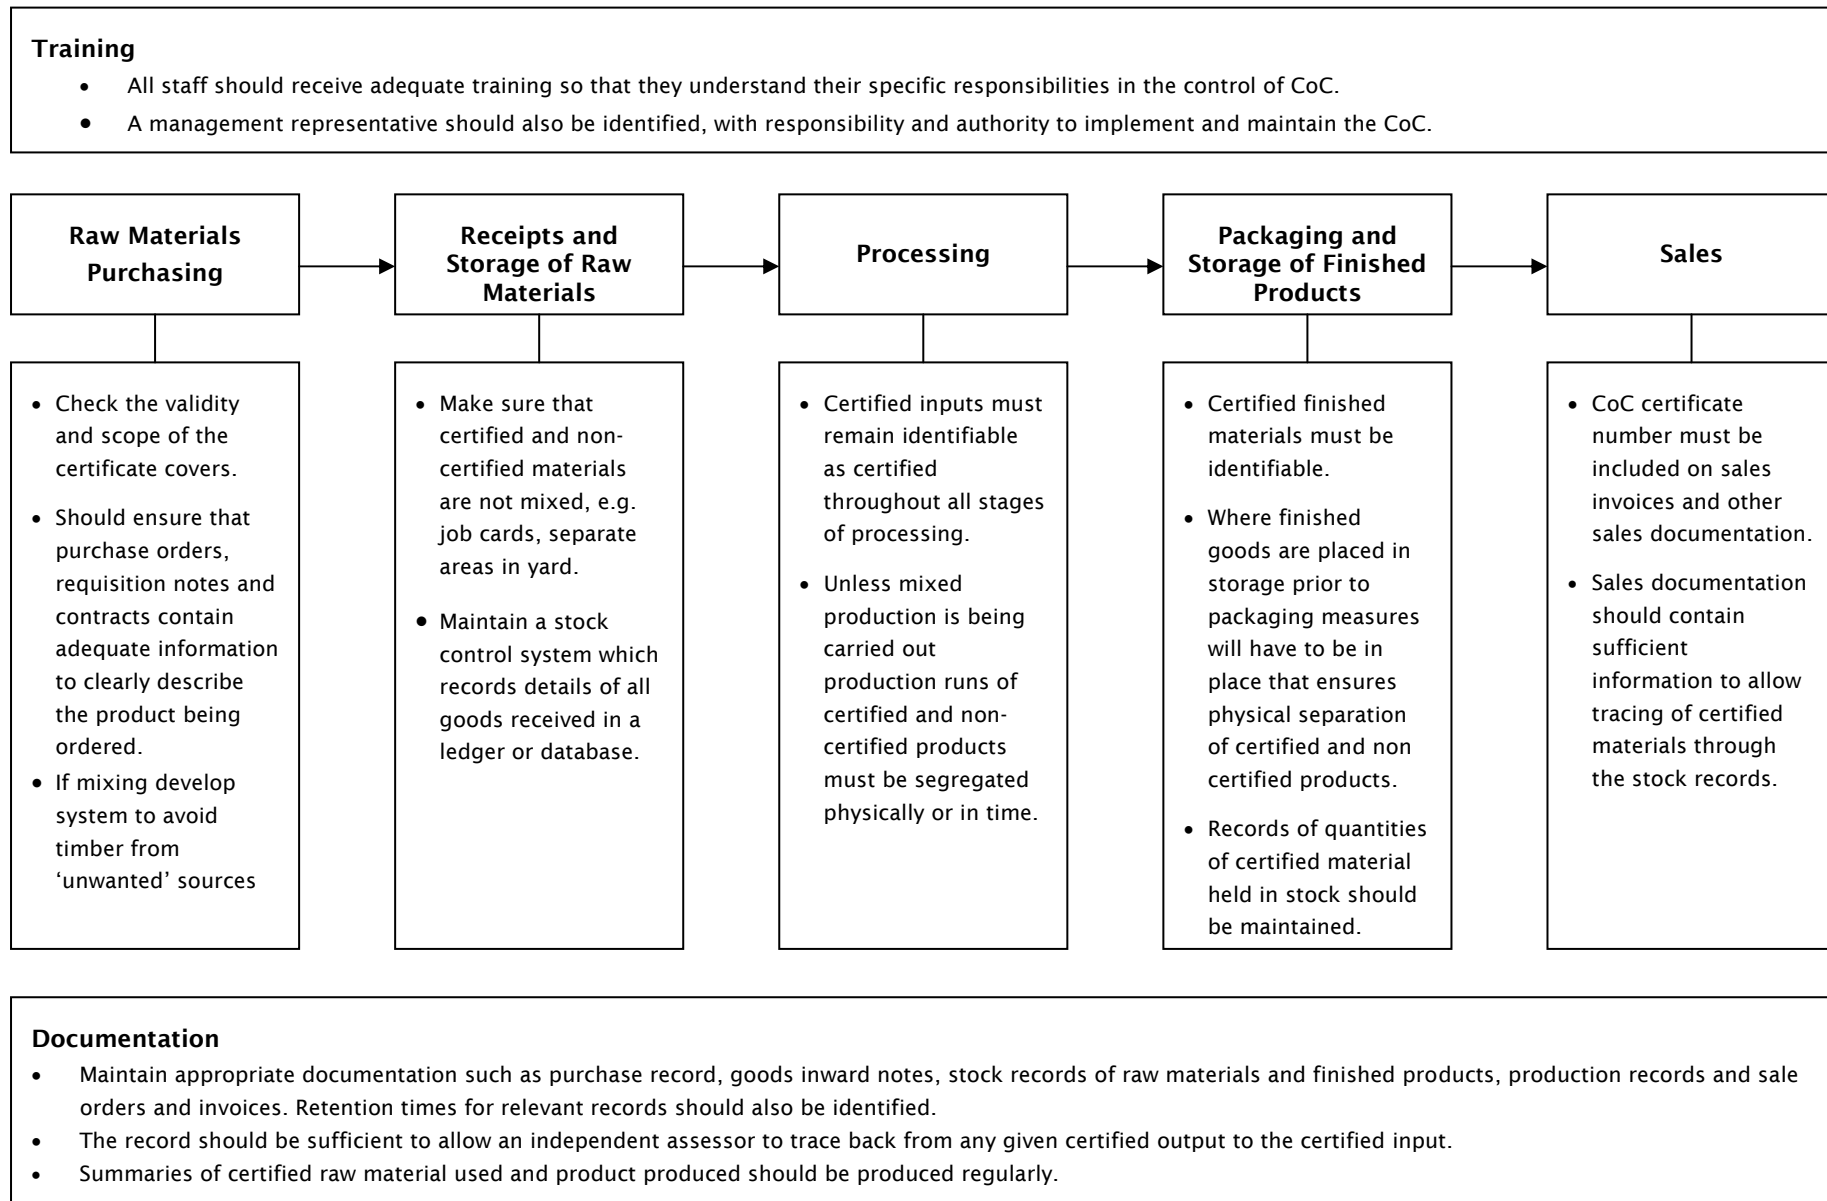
**Training**

- All staff should receive adequate training so that they understand their specific responsibilities in the control of CoC.
- A management representative should also be identified, with responsibility and authority to implement and maintain the CoC.

**Raw Materials Purchasing**

- Check the validity and scope of the certificate covers.
- Should ensure that purchase orders, requisition notes and contracts contain adequate information to clearly describe the product being ordered.
- If mixing develop system to avoid timber from 'unwanted' sources

**Receipts and Storage of Raw Materials**

- Make sure that certified and non-certified materials are not mixed, e.g. job cards, separate areas in yard.
- Maintain a stock control system which records details of all goods received in a ledger or database.

**Processing**

- Certified inputs must remain identifiable as certified throughout all stages of processing.
- Unless mixed production is being carried out production runs of certified and non-certified products must be segregated physically or in time.

**Packaging and Storage of Finished Products**

- Certified finished materials must be identifiable.
- Where finished goods are placed in storage prior to packaging measures will have to be in place that ensures physical separation of certified and non certified products.
- Records of quantities of certified material held in stock should be maintained.

**Sales**

- CoC certificate number must be included on sales invoices and other sales documentation.
- Sales documentation should contain sufficient information to allow tracing of certified materials through the stock records.

**Documentation**

- Maintain appropriate documentation such as purchase record, goods inward notes, stock records of raw materials and finished products, production records and sale orders and invoices. Retention times for relevant records should also be identified.
- The record should be sufficient to allow an independent assessor to trace back from any given certified output to the certified input.
- Summaries of certified raw material used and product produced should be produced regularly.